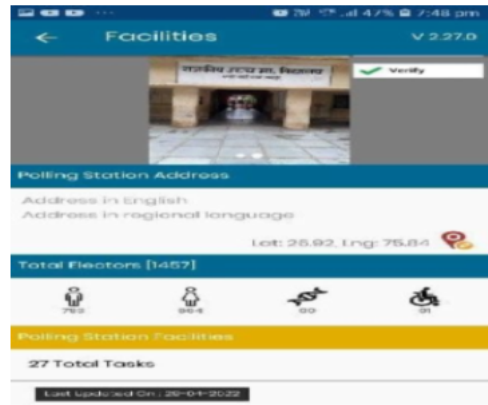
47% 7:48 pm

Facilities

V 2.27.0

राजकीय उच्च मा. विद्यालय

Verify

Polling Station Address

Address in english
Address in regional language

Lat: 25.92, Lng: 75.84

Total Electors [1457]

793

664

00

01

Polling Station Facilities

27 Total Tasks

Last Updated On : 29-04-2022